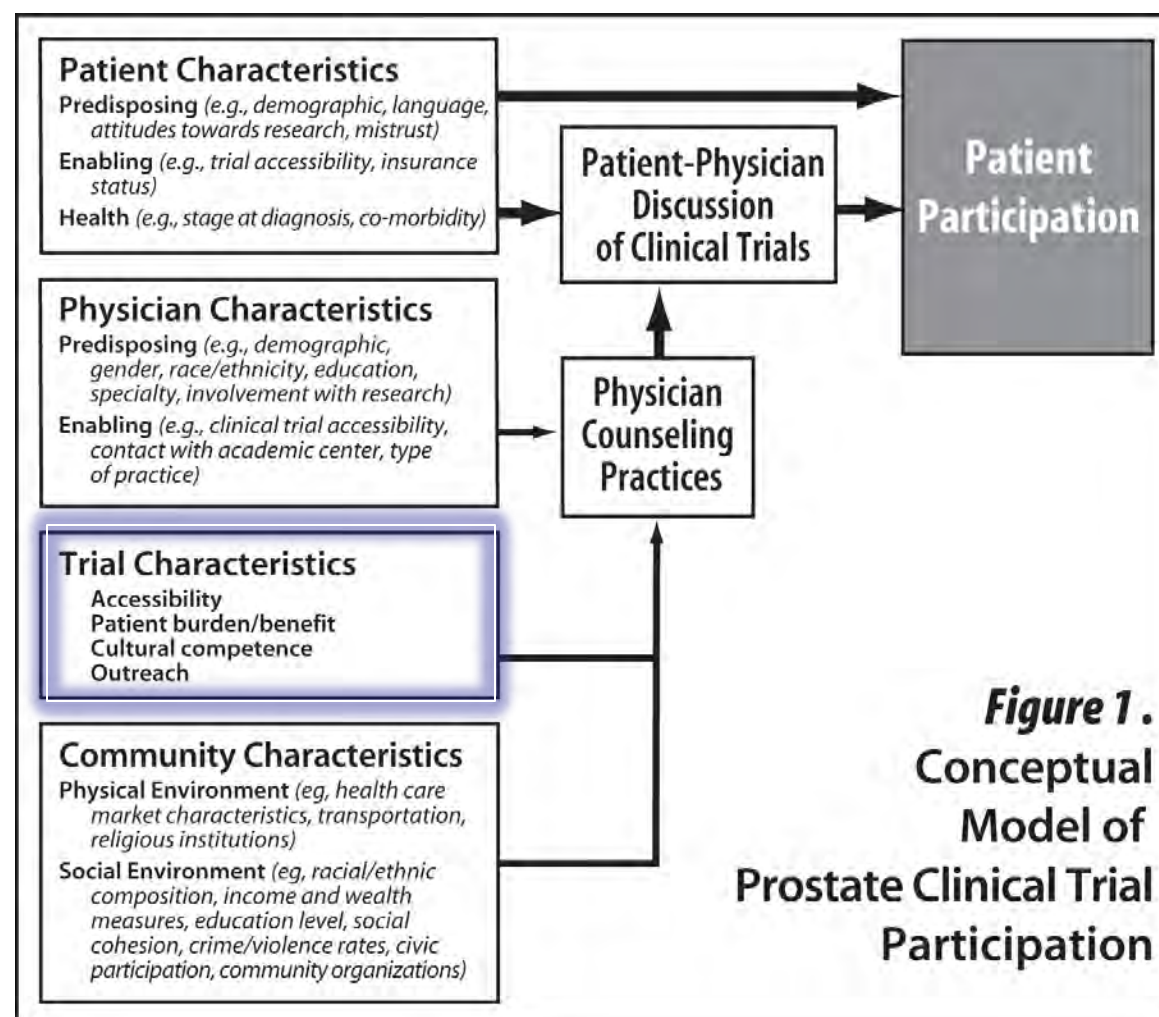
Patient Characteristics
Predisposing (e.g., demographic, language, attitudes towards research, mistrust)
Enabling (e.g., trial accessibility, insurance status)
Health (e.g., stage at diagnosis, co-morbidity)

Patient-Physician Discussion of Clinical Trials

Patient Participation

Physician Characteristics
Predisposing (e.g., demographic, gender, race/ethnicity, education, specialty, involvement with research)
Enabling (e.g., clinical trial accessibility, contact with academic center, type of practice)

Physician Counseling Practices

Trial Characteristics
Accessibility
Patient burden/benefit
Cultural competence
Outreach

Community Characteristics
Physical Environment (eg, health care market characteristics, transportation, religious institutions)
Social Environment (eg, racial/ethnic composition, income and wealth measures, education level, social cohesion, crime/violence rates, civic participation, community organizations)

Figure 1. Conceptual Model of Prostate Clinical Trial Participation